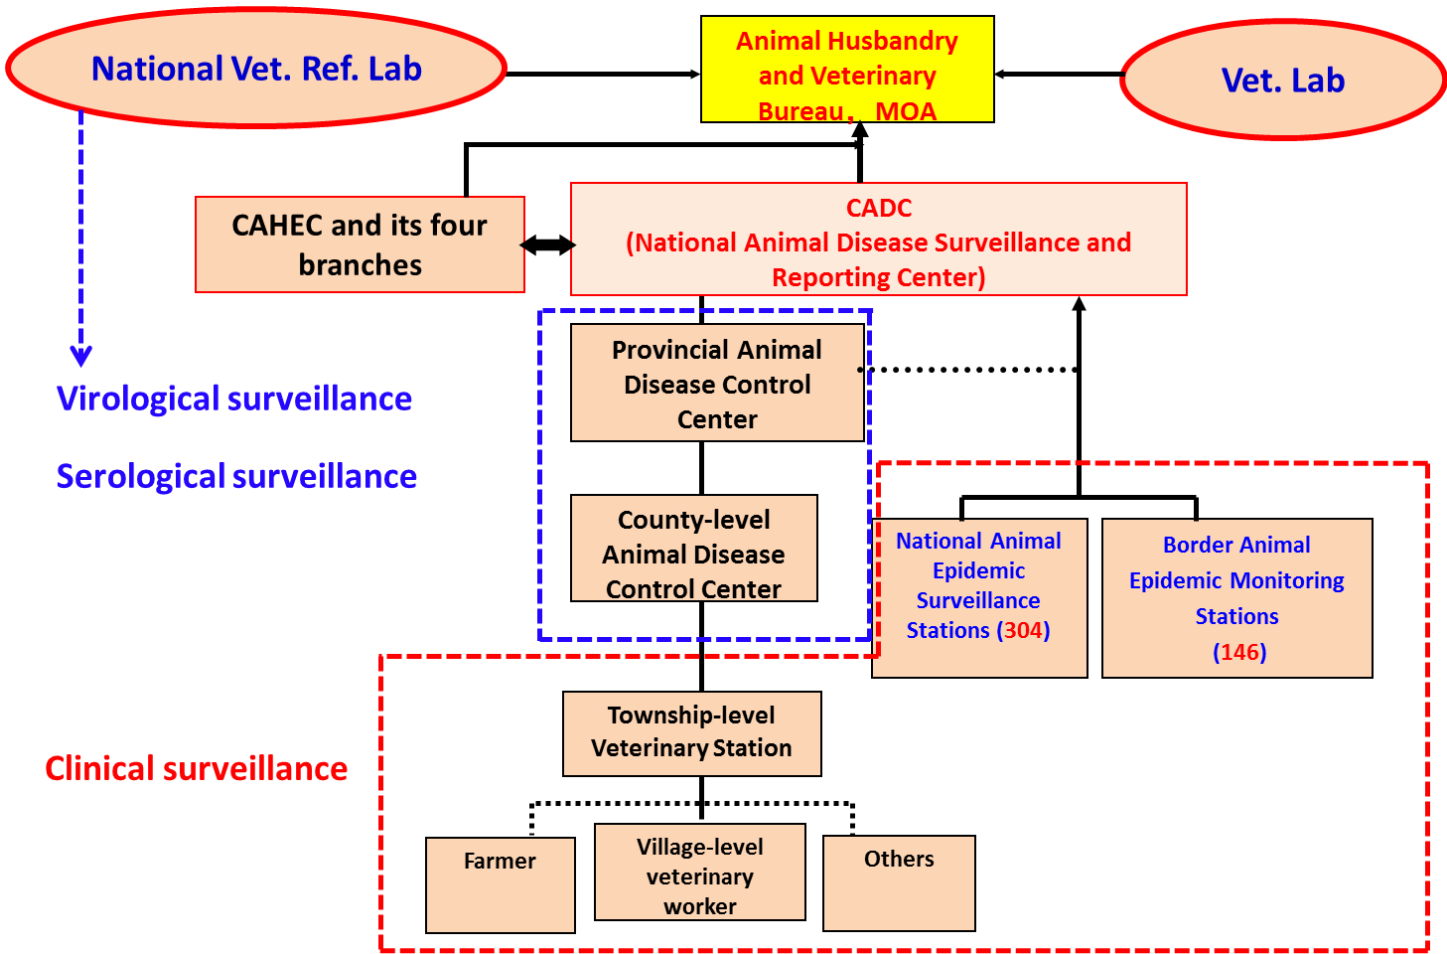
National Vet. Ref. Lab

Animal Husbandry and Veterinary Bureau，MOA

Vet. Lab

CAHEC and its four branches

CADC
(National Animal Disease Surveillance and Reporting Center)

Provincial Animal Disease Control Center

Virological surveillance

Serological surveillance

County-level Animal Disease Control Center

National Animal Epidemic Surveillance Stations (304)

Border Animal Epidemic Monitoring Stations (146)

Township-level Veterinary Station

Clinical surveillance

Farmer

Village-level veterinary worker

Others